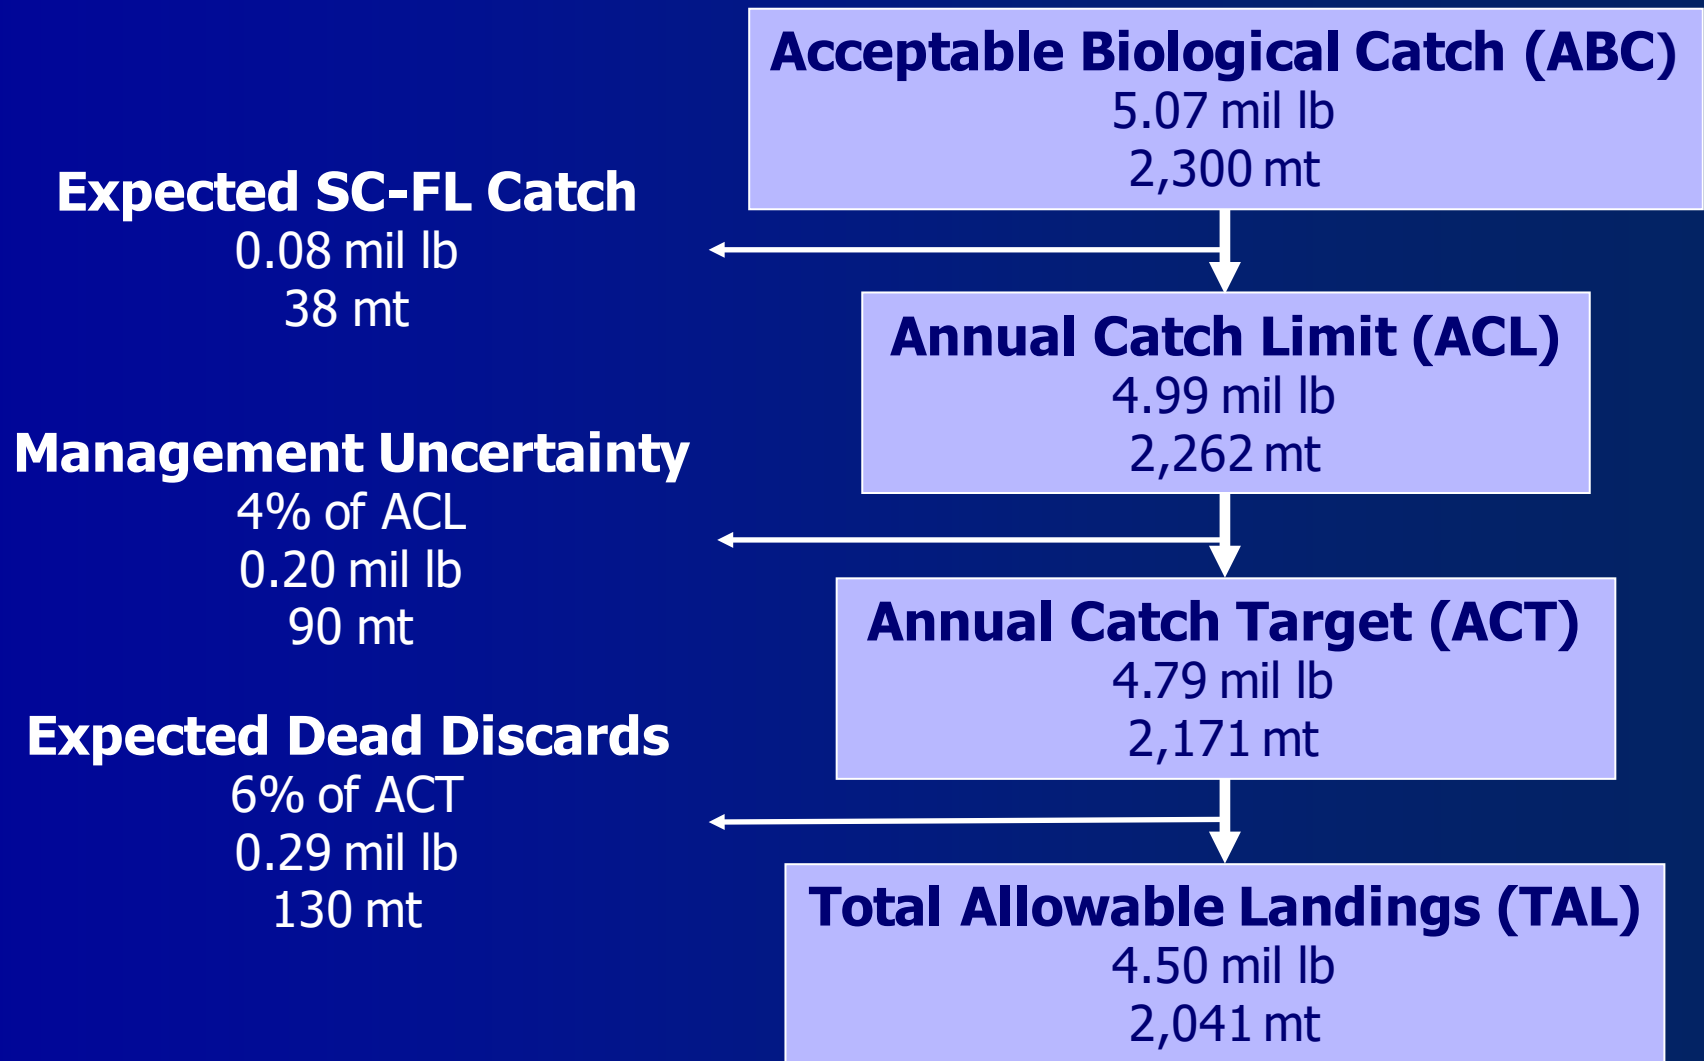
Acceptable Biological Catch (ABC)
5.07 mil lb
2,300 mt

Expected SC-FL Catch
0.08 mil lb
38 mt

Annual Catch Limit (ACL)
4.99 mil lb
2,262 mt

Management Uncertainty
4% of ACL
0.20 mil lb
90 mt

Annual Catch Target (ACT)
4.79 mil lb
2,171 mt

Expected Dead Discards
6% of ACT
0.29 mil lb
130 mt

Total Allowable Landings (TAL)
4.50 mil lb
2,041 mt